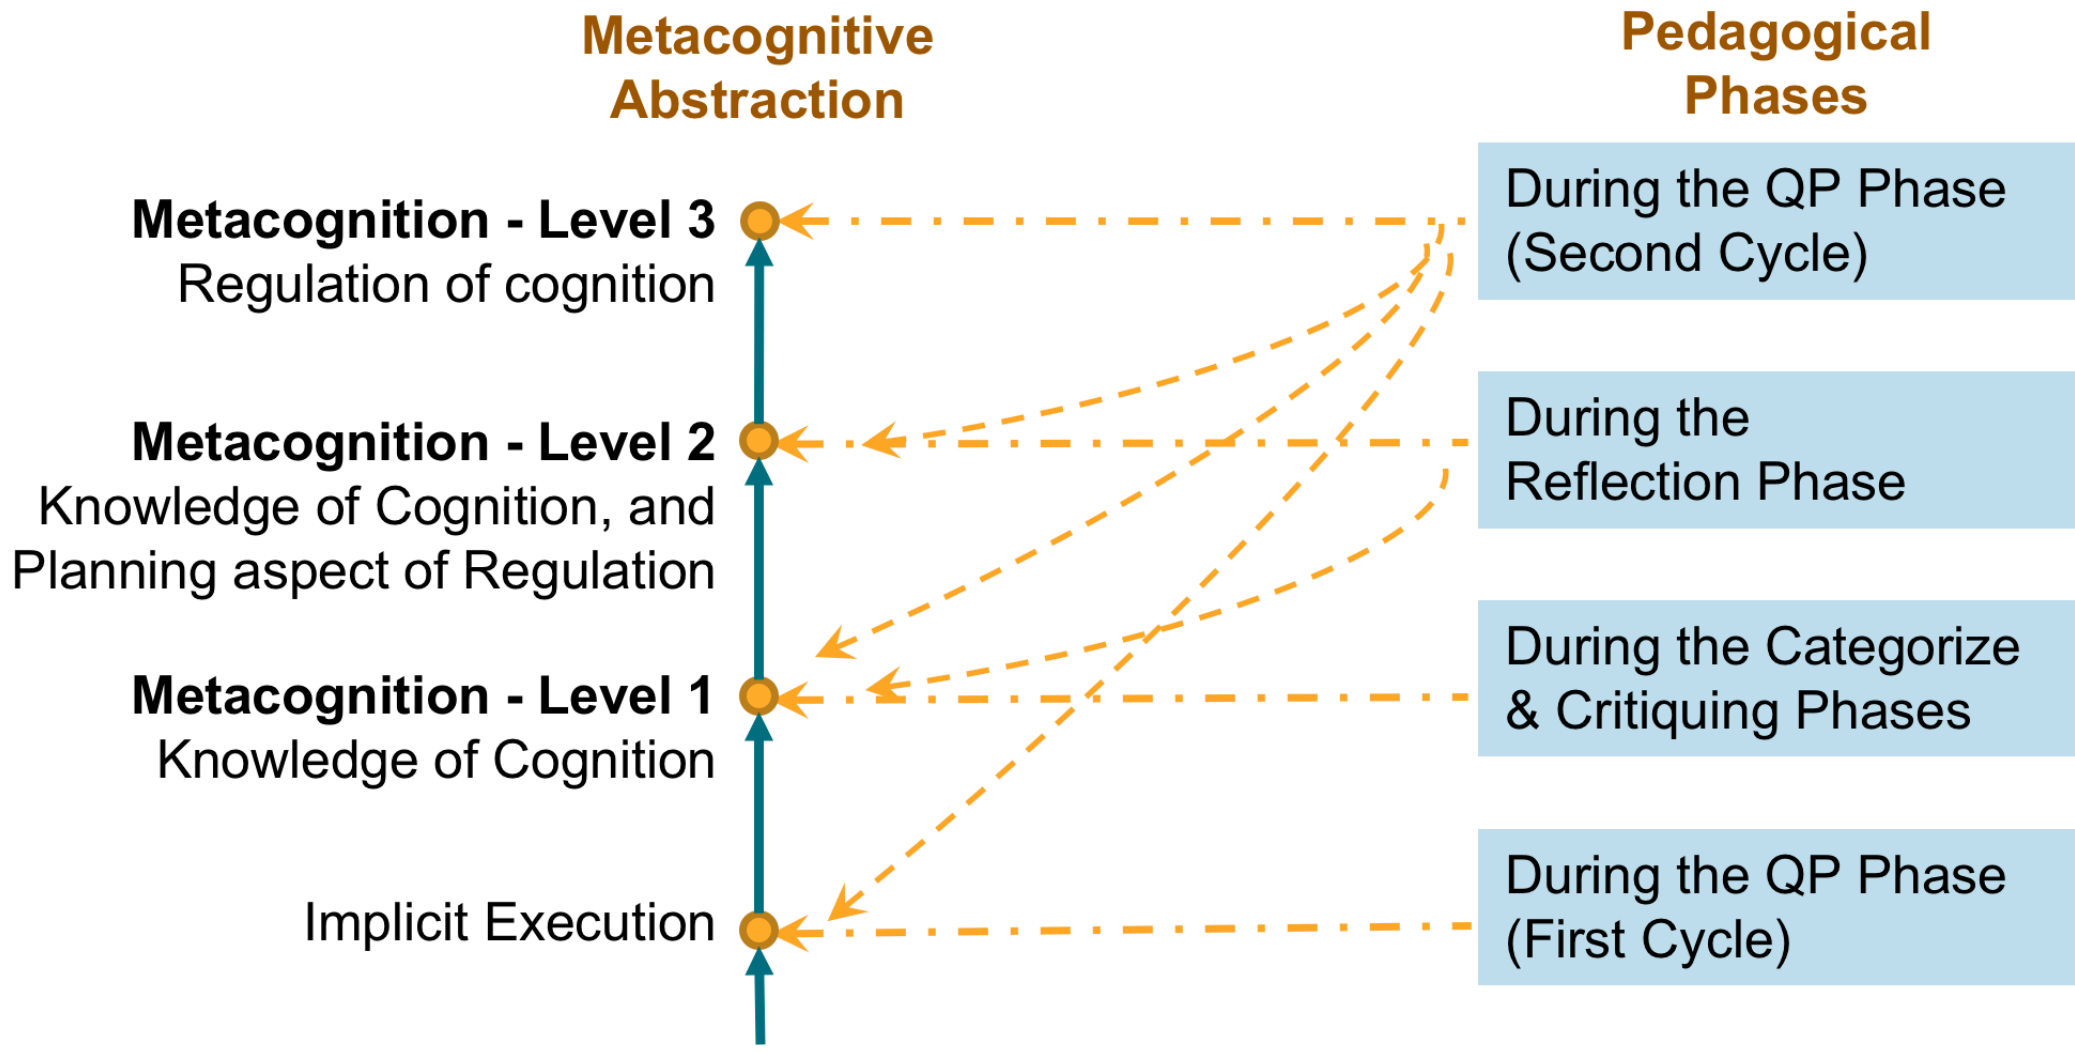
Metacognitive Abstraction

Pedagogical Phases

Metacognition - Level 3
Regulation of cognition

During the QP Phase (Second Cycle)

Metacognition - Level 2
Knowledge of Cognition, and Planning aspect of Regulation

During the Reflection Phase

Metacognition - Level 1
Knowledge of Cognition

During the Categorize & Critiquing Phases

Implicit Execution

During the QP Phase (First Cycle)